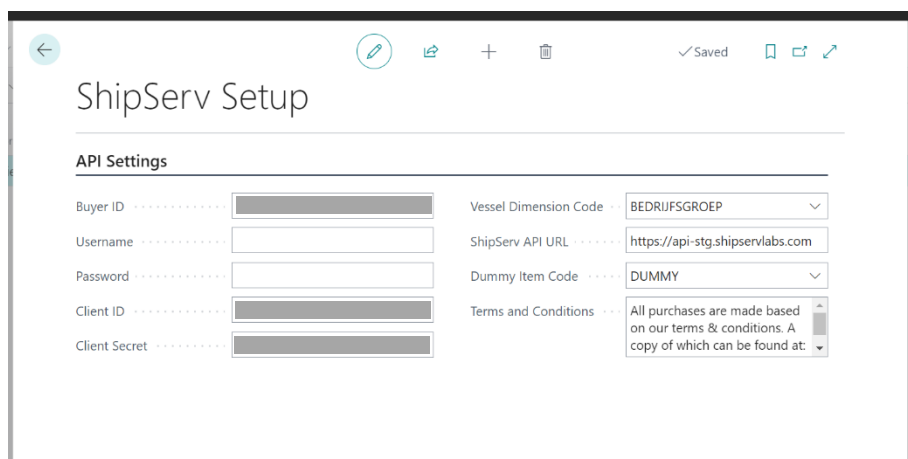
✓Saved

ShipServ Setup

API Settings

Buyer ID

Username

Password

Client ID

Client Secret

Vessel Dimension Code BEDRIJFSGROEP

ShipServ API URL https://api-stg.shipservlabs.com

Dummy Item Code DUMMY

Terms and Conditions All purchases are made based on our terms & conditions. A copy of which can be found at: